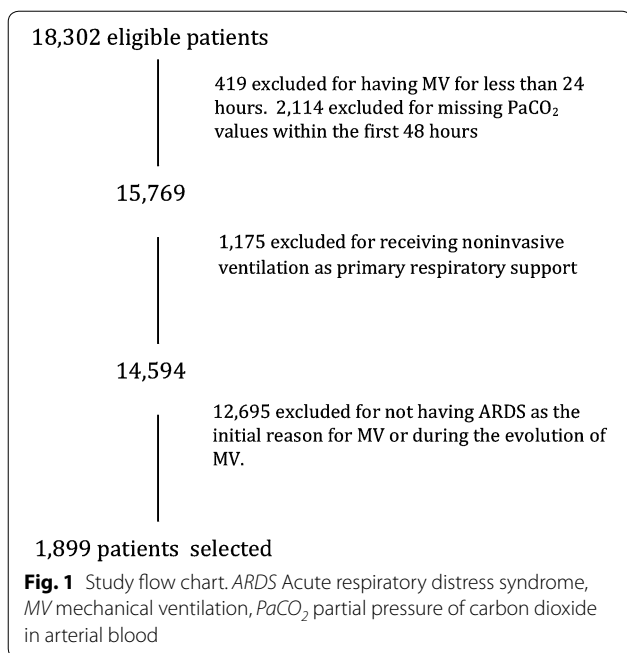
18,302 eligible patients

419 excluded for having MV for less than 24 hours. 2,114 excluded for missing $PaCO_2$ values within the first 48 hours

15,769

1,175 excluded for receiving noninvasive ventilation as primary respiratory support

14,594

12,695 excluded for not having ARDS as the initial reason for MV or during the evolution of MV.

1,899 patients selected

**Fig. 1** Study flow chart. *ARDS* Acute respiratory distress syndrome, *MV* mechanical ventilation, *$PaCO_2$* partial pressure of carbon dioxide in arterial blood